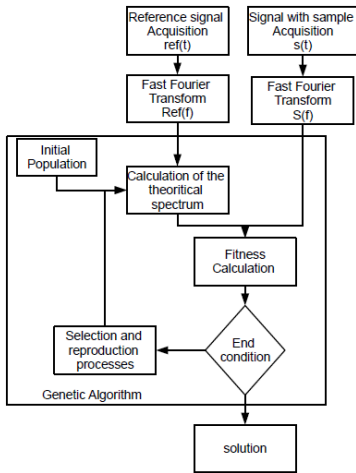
Reference signal Acquisition ref(t)

Signal with sample Acquisition s(t)

Fast Fourier Transform Ref(f)

Fast Fourier Transform S(f)

Initial Population

Calculation of the theoritical spectrum

Fitness Calculation

Selection and reproduction processes

End condition

Genetic Algorithm

solution